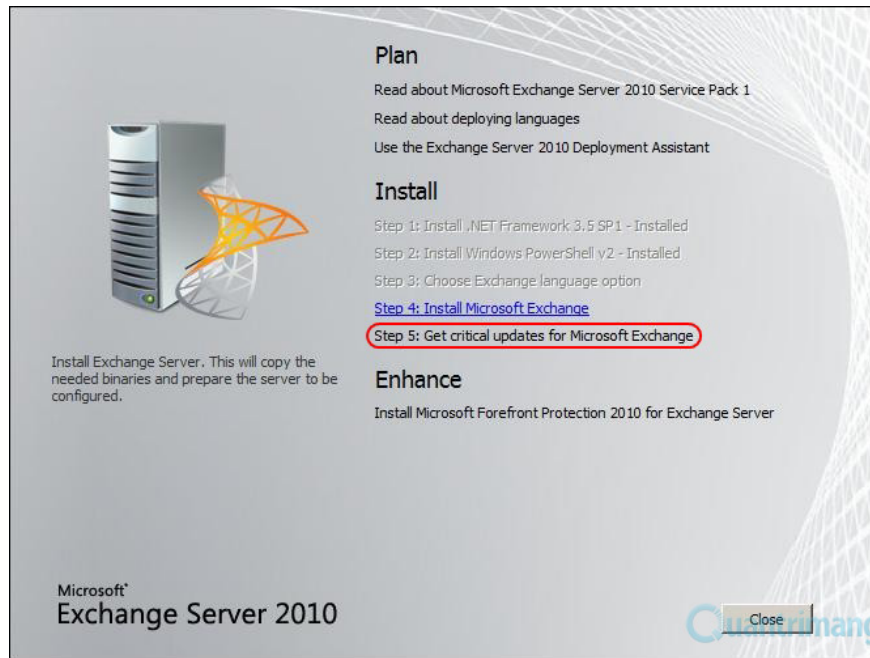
Plan

Read about Microsoft Exchange Server 2010 Service Pack 1

Read about deploying languages

Use the Exchange Server 2010 Deployment Assistant

Install

Step 1: Install .NET Framework 3.5 SP1 - Installed

Step 2: Install Windows PowerShell v2 - Installed

Step 3: Choose Exchange language option

Step 4: Install Microsoft Exchange

Step 5: Get critical updates for Microsoft Exchange

Enhance

Install Microsoft Forefront Protection 2010 for Exchange Server

Install Exchange Server. This will copy the needed binaries and prepare the server to be configured.

Microsoft®
Exchange Server 2010

Close

Quantrimang